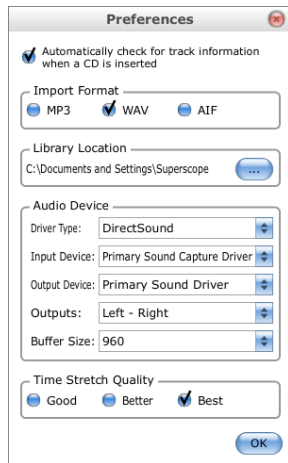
Preferences

Automatically check for track information when a CD is inserted

Import Format
MP3
WAV
AIF

Library Location
C:\Documents and Settings\Superscope
...

Audio Device
Driver Type: DirectSound
Input Device: Primary Sound Capture Driver
Output Device: Primary Sound Driver
Outputs: Left - Right
Buffer Size: 960

Time Stretch Quality
Good
Better
Best

OK